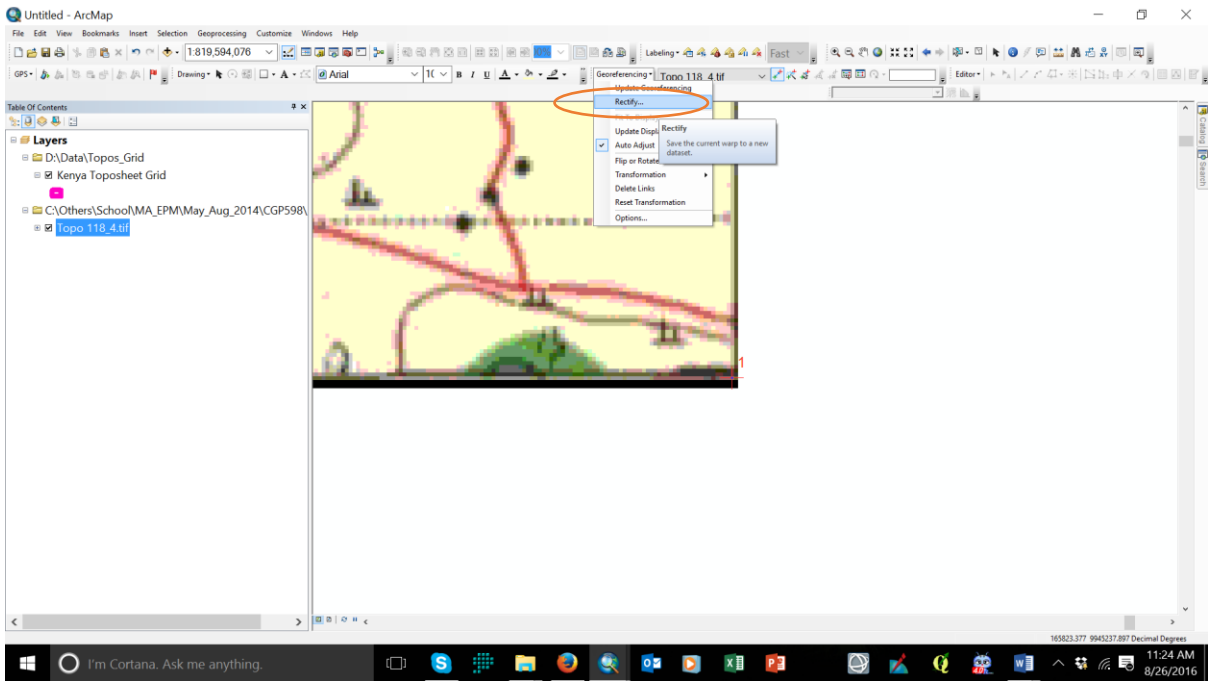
Untitled - ArcMap

File Edit View Bookmarks Insert Selection Geoprocessing Customize Windows Help

1:819,594,076

Labeling

Fast

GPS

Drawing

Arial

10

B I U A

Georeferencing

Topo 118_4.tif

Editor

Table Of Contents

Layers

D:\Data\Topos_Grid

Kenya Toposheet Grid

C:\Others\School\MA_EPM\May_Aug_2014\CGP598\

Topo 118_4.tif

Update Georeferencing

Rectify...

Update Displ

Auto Adjust

Flip or Rotate

Transformation

Delete Links

Reset Transformation

Options...

Rectify

Save the current warp to a new dataset.

1

Catalog

Search

165823.377 9945237.897 Decimal Degrees

I'm Cortana. Ask me anything.

11:24 AM
8/26/2016